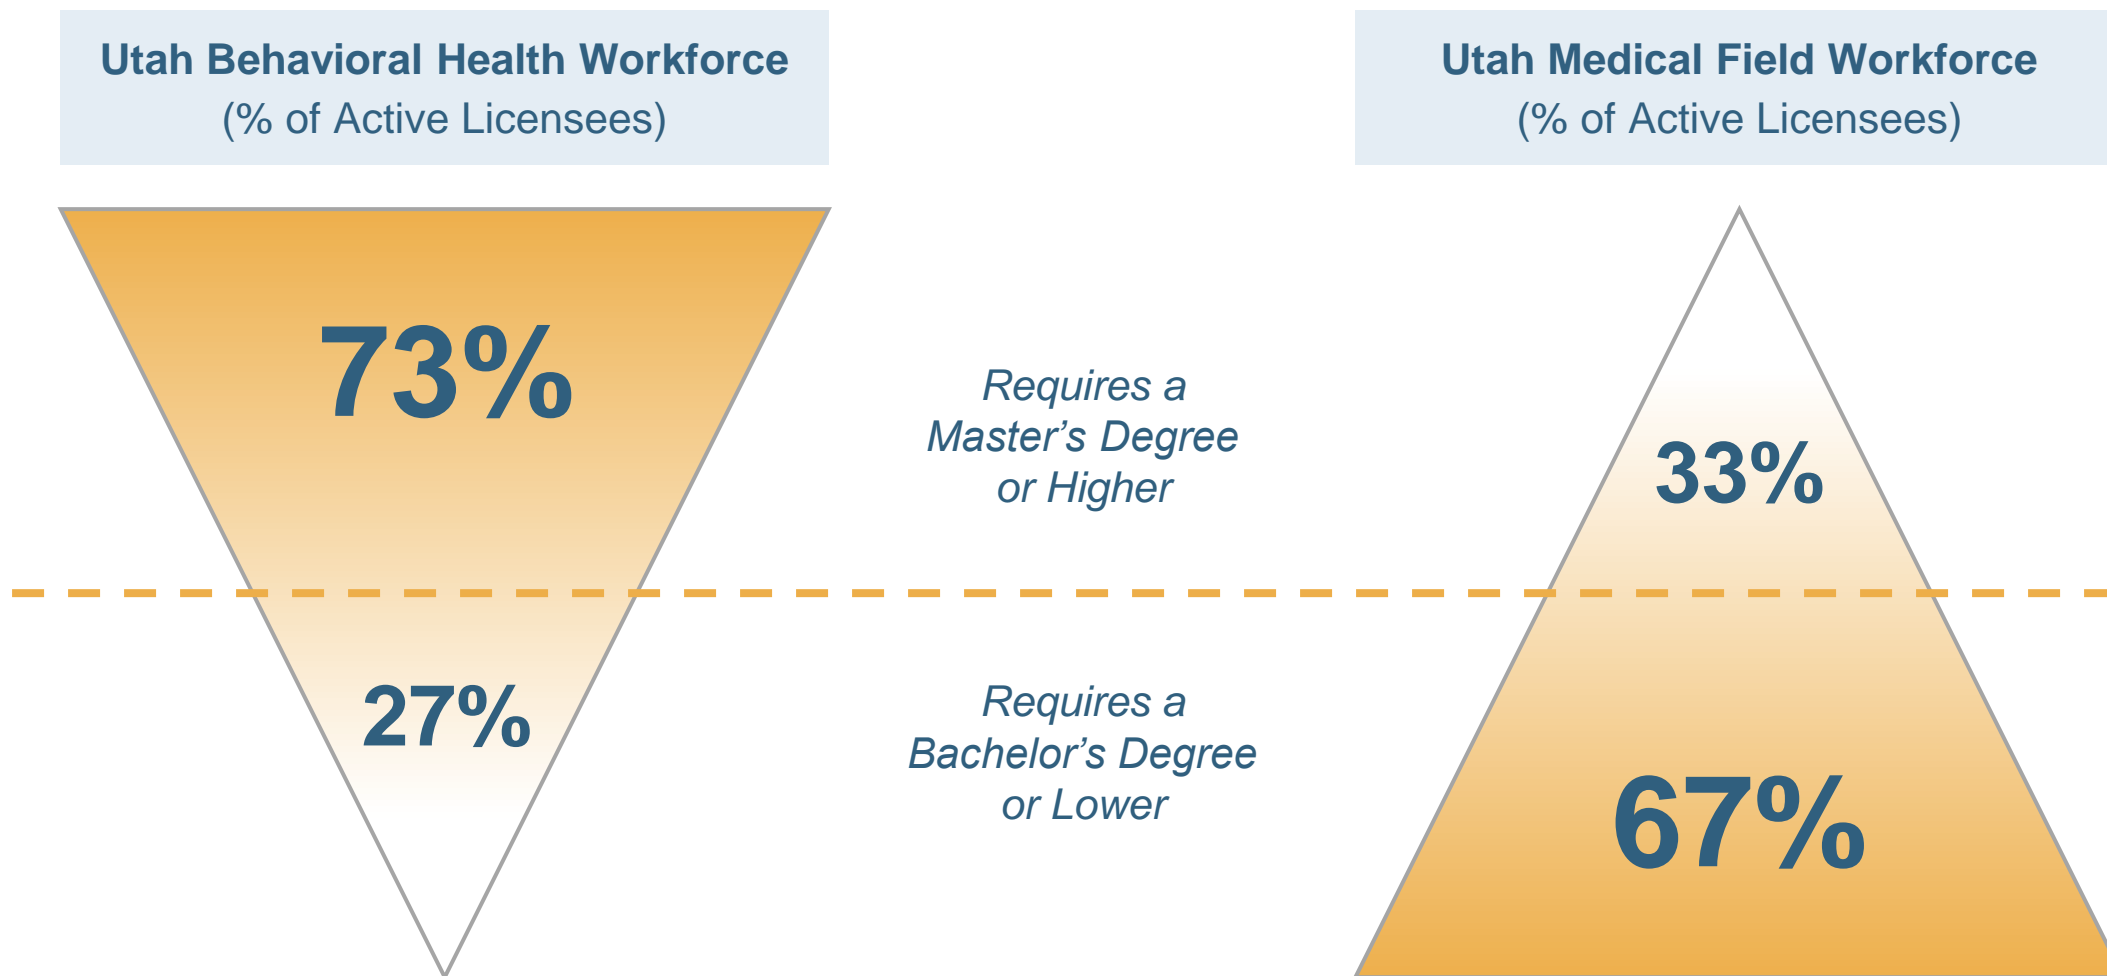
Utah Behavioral Health Workforce
(% of Active Licensees)

Utah Medical Field Workforce
(% of Active Licensees)

73%

Requires a Master's Degree or Higher

33%

27%

Requires a Bachelor's Degree or Lower

67%